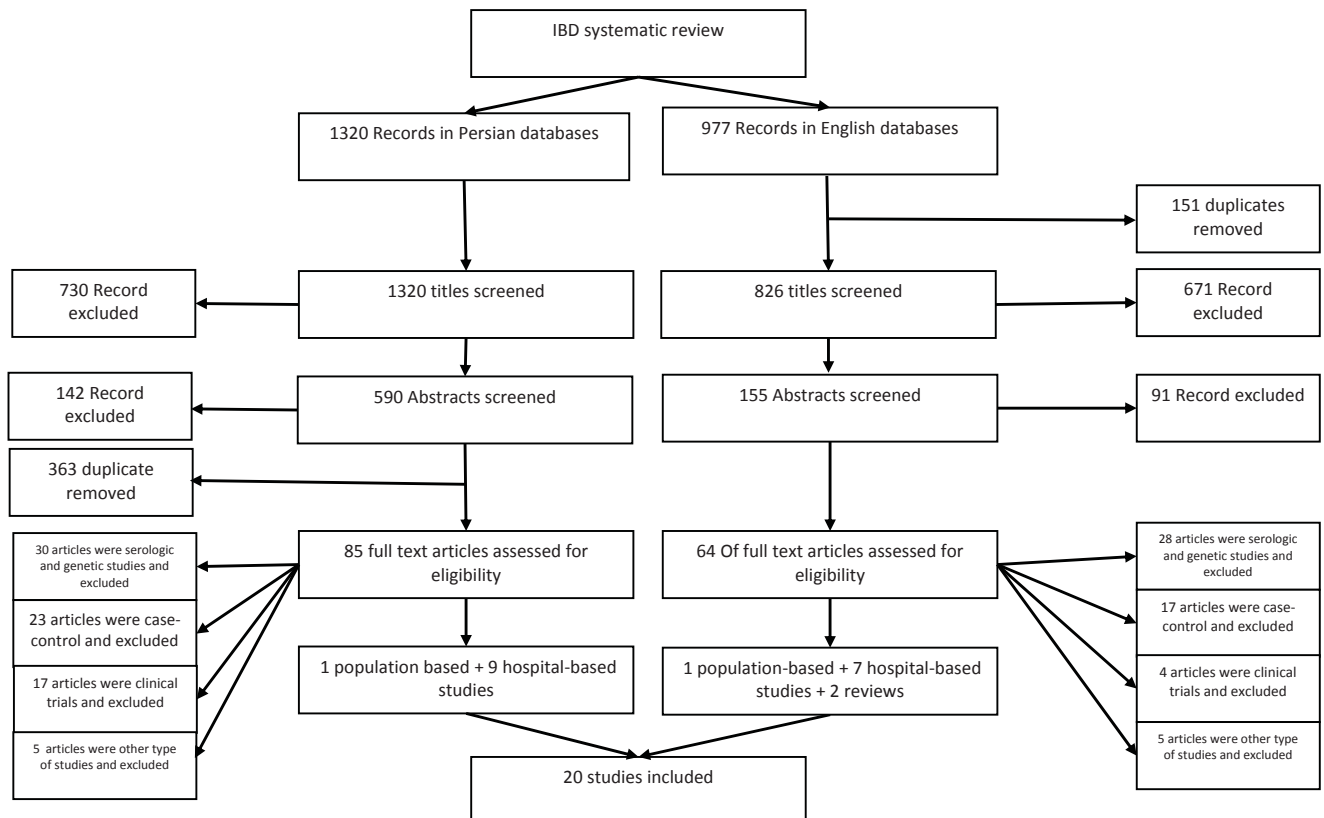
IBD systematic review

1320 Records in Persian databases

977 Records in English databases

151 duplicates removed

730 Record excluded

1320 titles screened

826 titles screened

671 Record excluded

142 Record excluded

590 Abstracts screened

155 Abstracts screened

91 Record excluded

363 duplicate removed

30 articles were serologic and genetic studies and excluded

23 articles were case-control and excluded

17 articles were clinical trials and excluded

5 articles were other type of studies and excluded

85 full text articles assessed for eligibility

64 Of full text articles assessed for eligibility

28 articles were serologic and genetic studies and excluded

17 articles were case-control and excluded

4 articles were clinical trials and excluded

5 articles were other type of studies and excluded

1 population based + 9 hospital-based studies

1 population-based + 7 hospital-based studies + 2 reviews

20 studies included